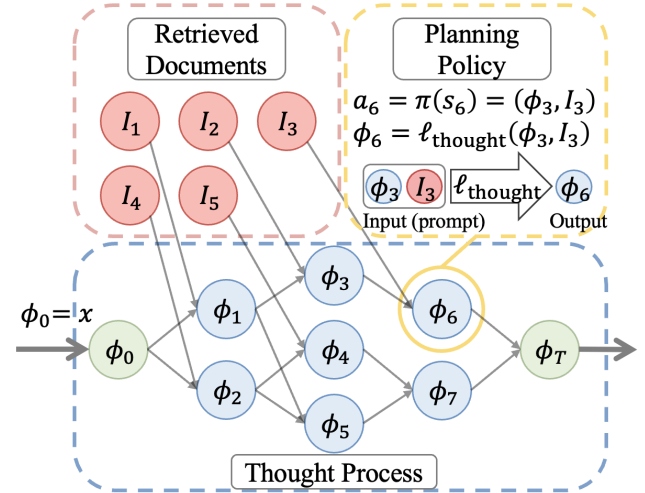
Retrieved Documents

$I_1$ $I_2$ $I_3$
$I_4$ $I_5$

Planning Policy

$a_6 = \pi(s_6) = (\phi_3, I_3)$
$\phi_6 = \ell_{\text{thought}}(\phi_3, I_3)$

$\phi_3$ $I_3$ $\ell_{\text{thought}}$ $\phi_6$
Input (prompt) Output

$\phi_0 = x$

$\phi_0$ $\phi_1$ $\phi_2$ $\phi_3$ $\phi_4$ $\phi_5$ $\phi_6$ $\phi_7$ $\phi_T$

Thought Process